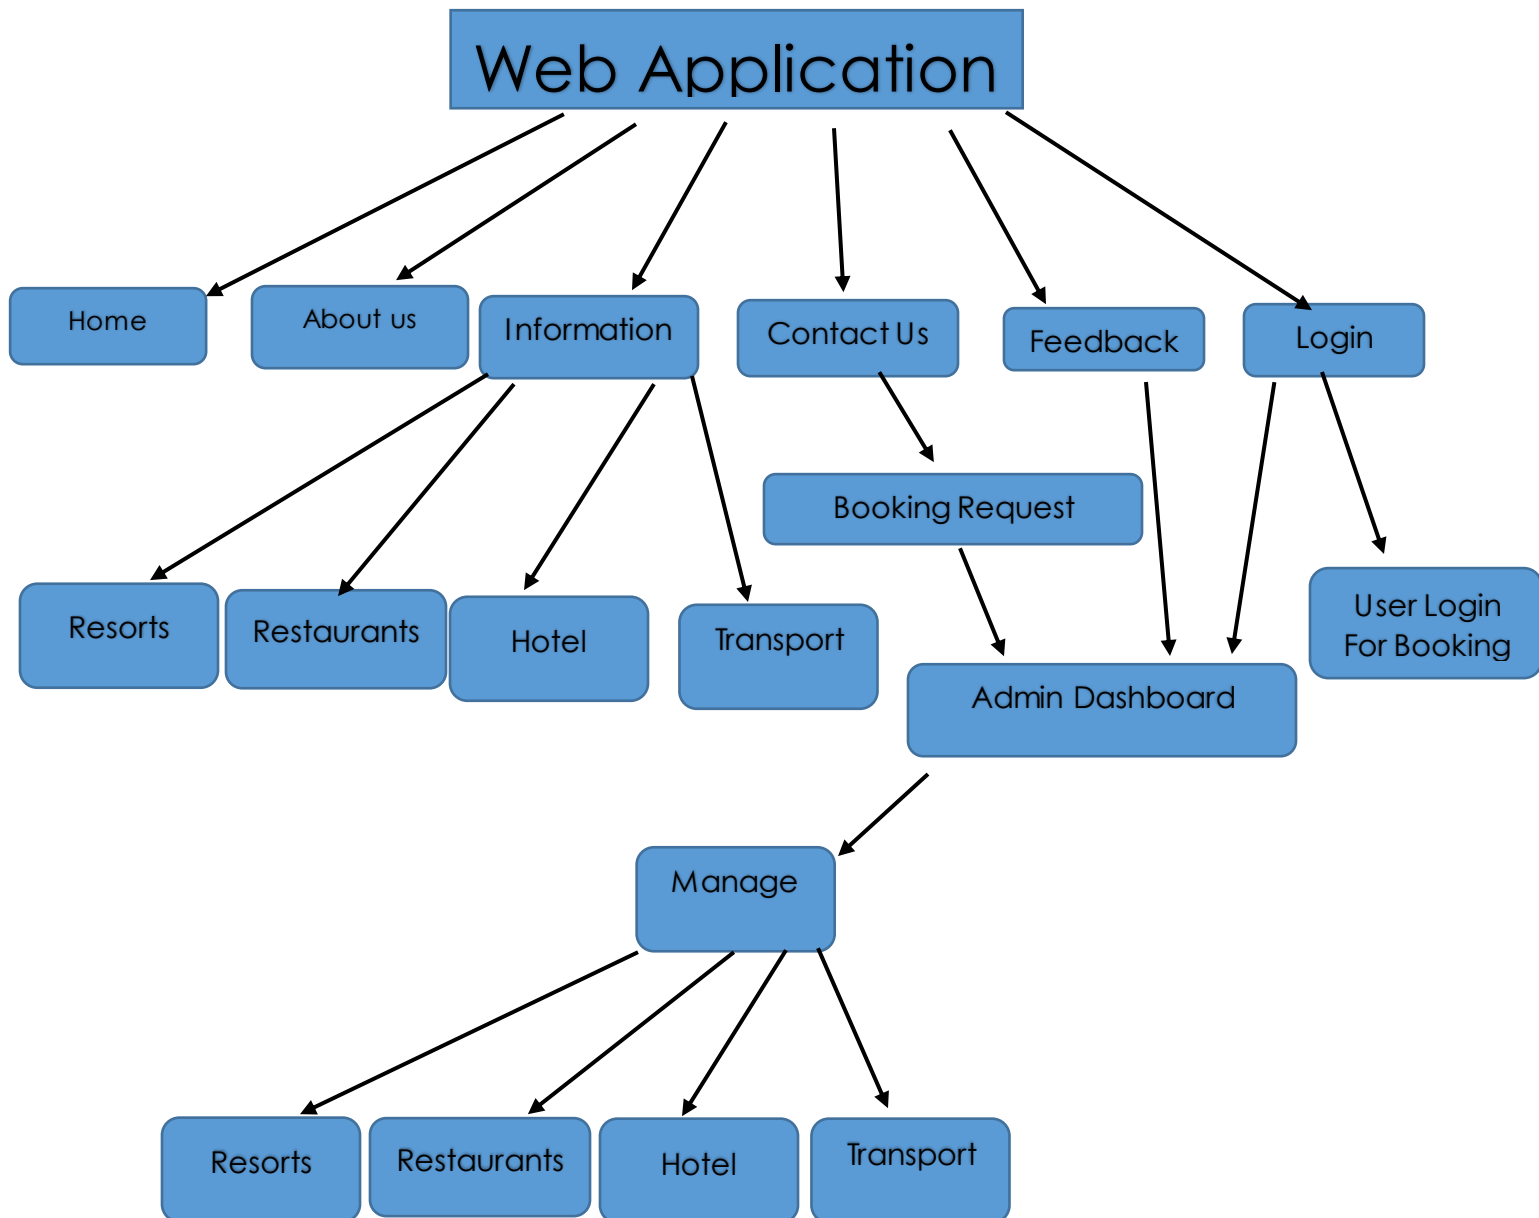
Web Application

Home

About us

Information

Contact Us

Feedback

Login

Booking Request

Resorts

Restaurants

Hotel

Transport

Admin Dashboard

User Login For Booking

Manage

Resorts

Restaurants

Hotel

Transport